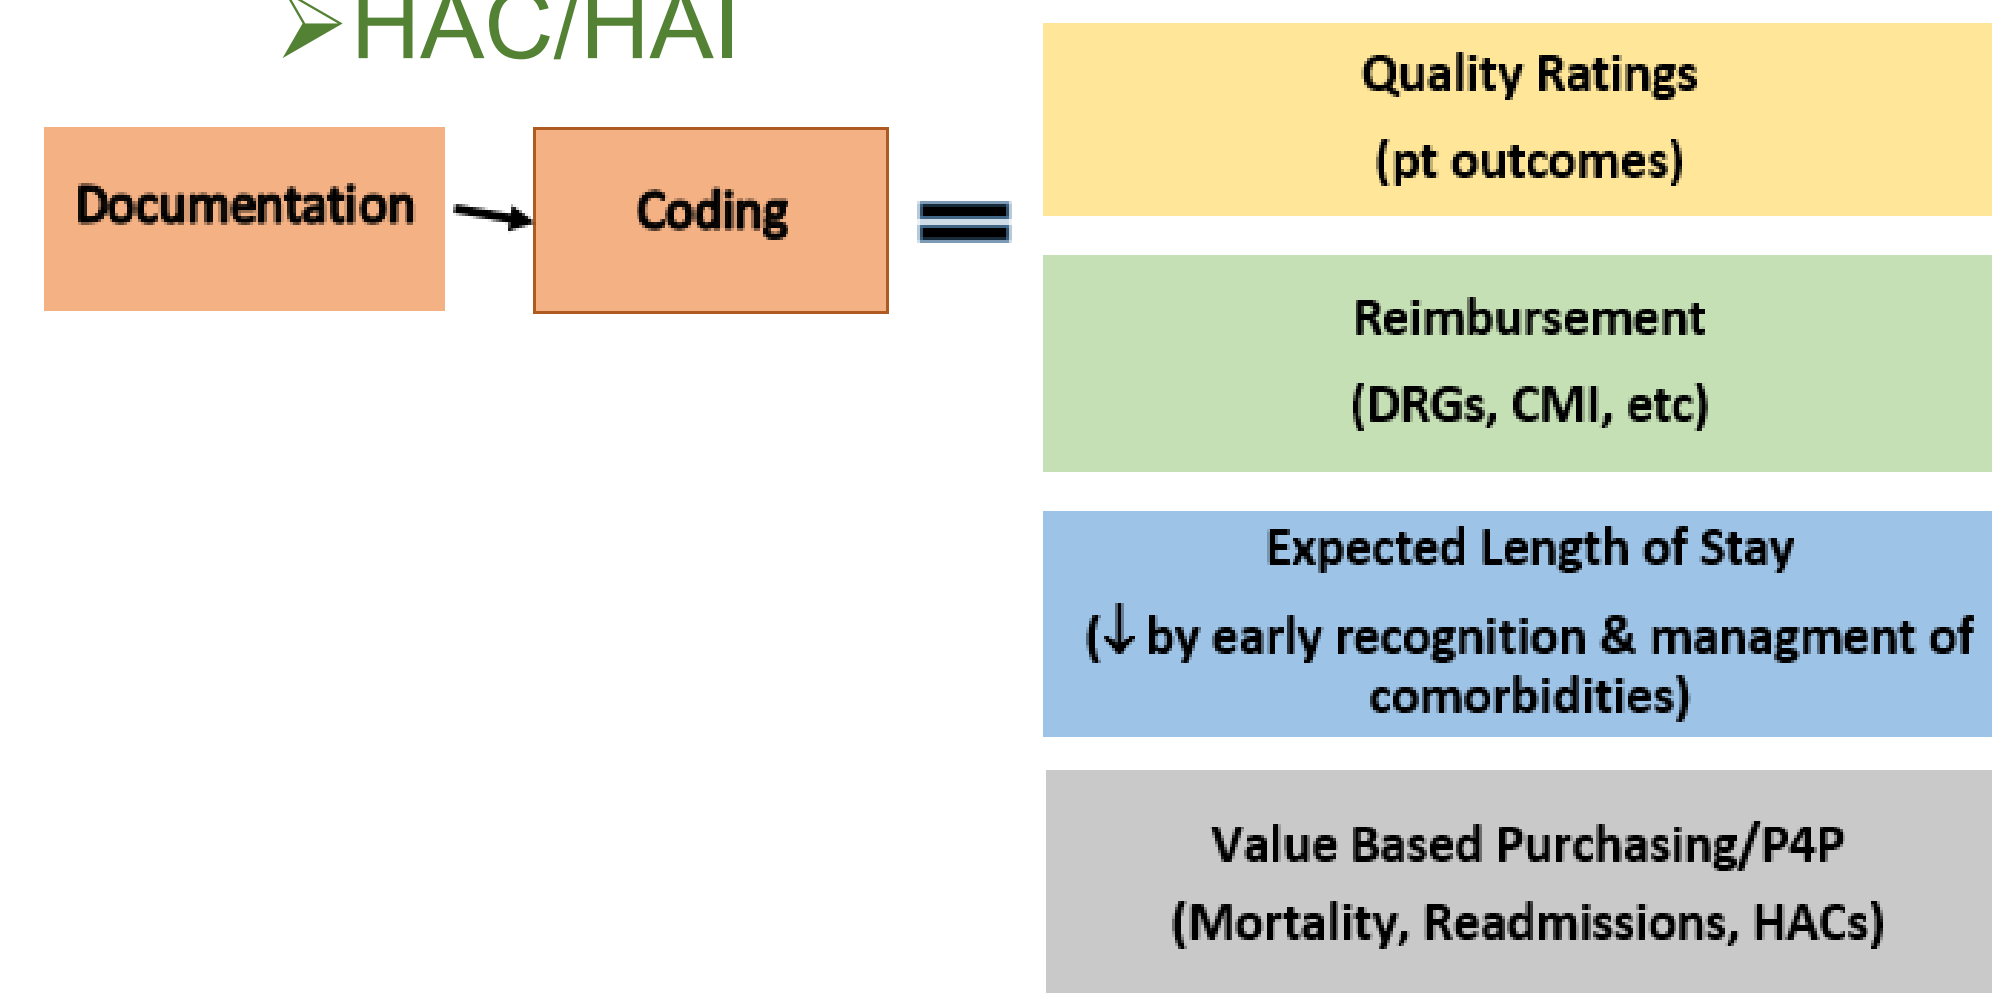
➢HAC/HAI

Documentation → Coding =

Quality Ratings
(pt outcomes)

Reimbursement
(DRGs, CMI, etc)

Expected Length of Stay
(↓ by early recognition & managment of comorbidities)

Value Based Purchasing/P4P
(Mortality, Readmissions, HACs)